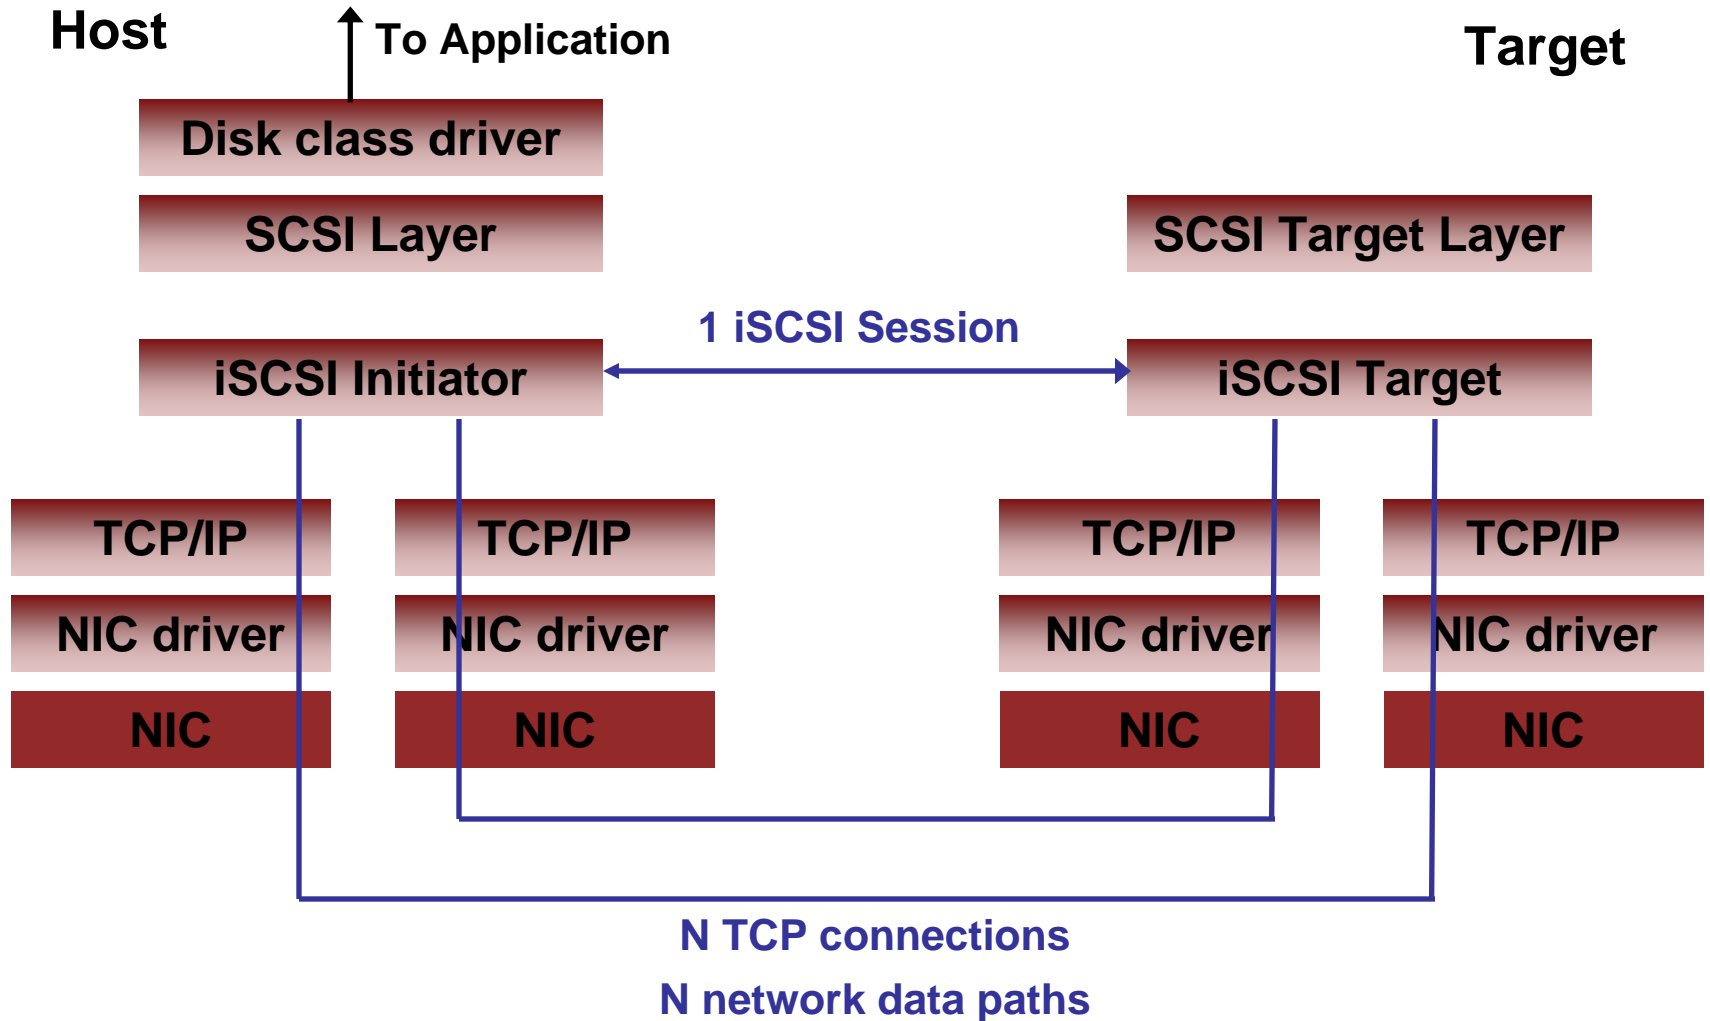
Host

To Application

Target

Disk class driver

SCSI Layer

SCSI Target Layer

1 iSCSI Session

iSCSI Initiator

iSCSI Target

TCP/IP

TCP/IP

TCP/IP

TCP/IP

NIC driver

NIC driver

NIC driver

NIC driver

NIC

NIC

NIC

NIC

N TCP connections

N network data paths